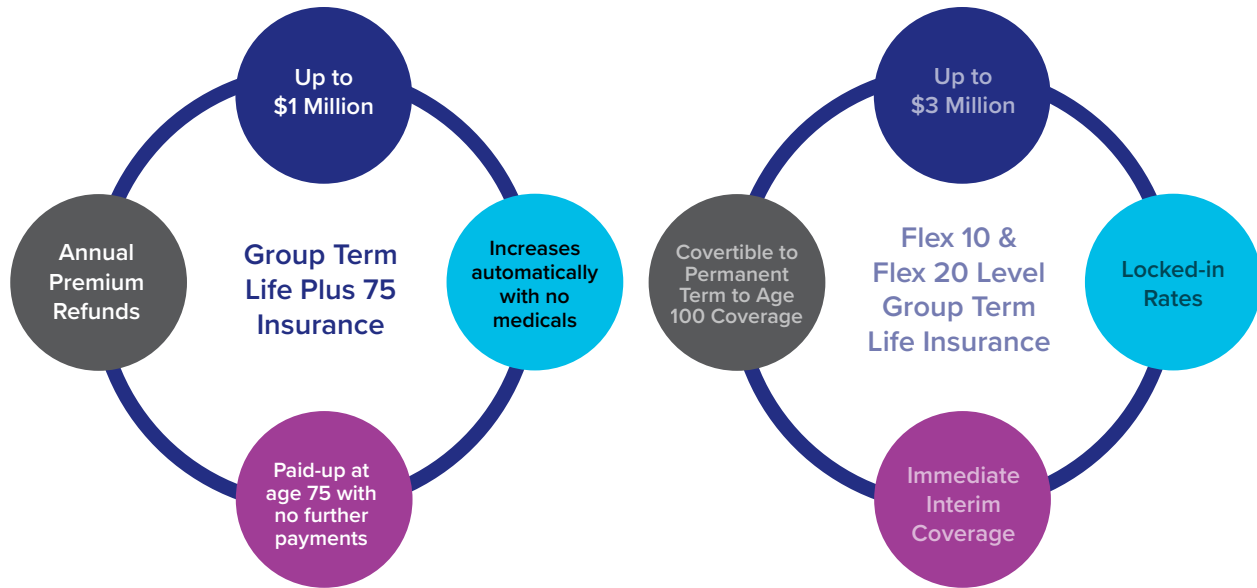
Up to $1 Million

Annual Premium Refunds

Group Term Life Plus 75 Insurance

Increases automatically with no medicals

Paid-up at age 75 with no further payments

Up to $3 Million

Covertible to Permanent Term to Age 100 Coverage

Flex 10 & Flex 20 Level Group Term Life Insurance

Locked-in Rates

Immediate Interim Coverage